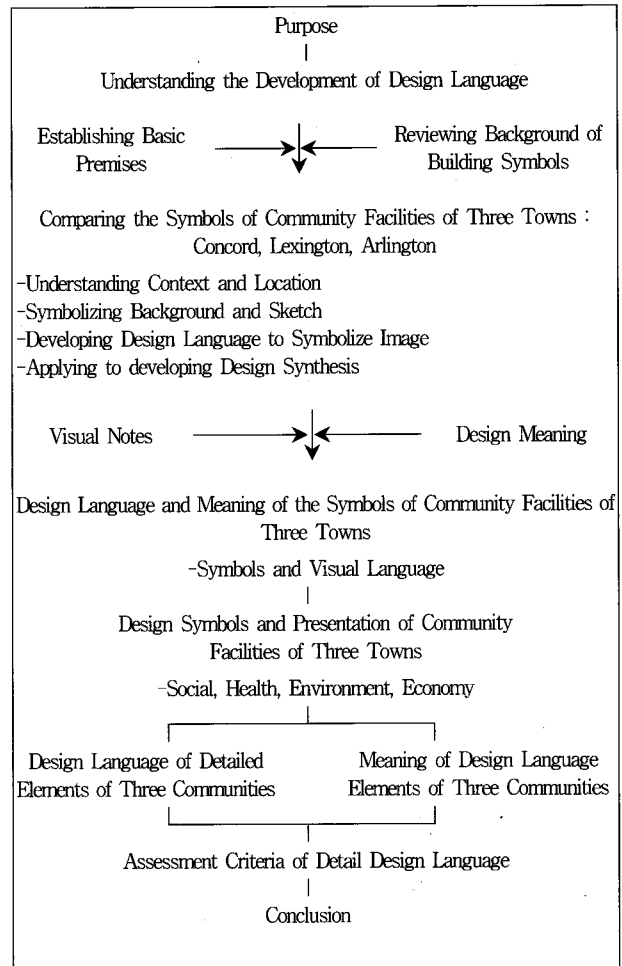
Purpose

Understanding the Development of Design Language

Establishing Basic Premises

Reviewing Background of Building Symbols

Comparing the Symbols of Community Facilities of Three Towns : Concord, Lexington, Arlington

-Understanding Context and Location
-Symbolizing Background and Sketch
-Developing Design Language to Symbolize Image
-Applying to developing Design Synthesis

Visual Notes

Design Meaning

Design Language and Meaning of the Symbols of Community Facilities of Three Towns

-Symbols and Visual Language

Design Symbols and Presentation of Community Facilities of Three Towns

-Social, Health, Environment, Economy

Design Language of Detailed Elements of Three Communities

Meaning of Design Language Elements of Three Communities

Assessment Criteria of Detail Design Language

Conclusion